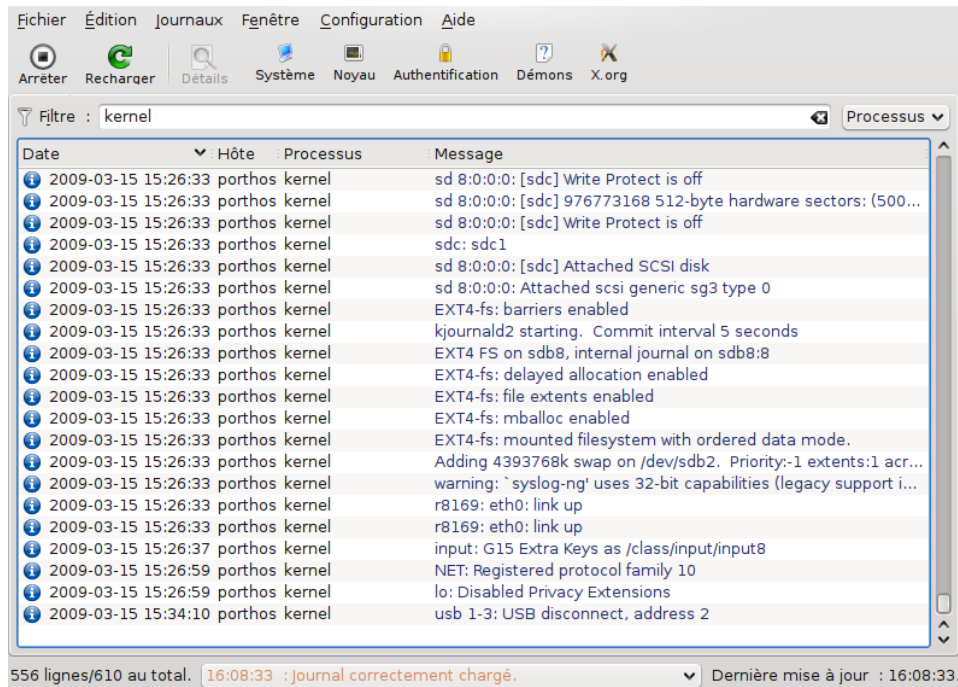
Fichier Édition Journaux Fenêtre Configuration Aide

Arrêter Recharger Détails Système Noyau Authentification Démons X.org

Filtre : kernel Processus

| Date | Hôte | Processus | Message |
|---|---|---|---|
| 2009-03-15 15:26:33 | porthos | kernel | sd 8:0:0:0: [sdc] Write Protect is off |
| 2009-03-15 15:26:33 | porthos | kernel | sd 8:0:0:0: [sdc] 976773168 512-byte hardware sectors: (500... |
| 2009-03-15 15:26:33 | porthos | kernel | sd 8:0:0:0: [sdc] Write Protect is off |
| 2009-03-15 15:26:33 | porthos | kernel | sdc: sdc1 |
| 2009-03-15 15:26:33 | porthos | kernel | sd 8:0:0:0: [sdc] Attached SCSI disk |
| 2009-03-15 15:26:33 | porthos | kernel | sd 8:0:0:0: Attached scsi generic sg3 type 0 |
| 2009-03-15 15:26:33 | porthos | kernel | EXT4-fs: barriers enabled |
| 2009-03-15 15:26:33 | porthos | kernel | kjournald2 starting. Commit interval 5 seconds |
| 2009-03-15 15:26:33 | porthos | kernel | EXT4 FS on sdb8, internal journal on sdb8:8 |
| 2009-03-15 15:26:33 | porthos | kernel | EXT4-fs: delayed allocation enabled |
| 2009-03-15 15:26:33 | porthos | kernel | EXT4-fs: file extents enabled |
| 2009-03-15 15:26:33 | porthos | kernel | EXT4-fs: mballoc enabled |
| 2009-03-15 15:26:33 | porthos | kernel | EXT4-fs: mounted filesystem with ordered data mode. |
| 2009-03-15 15:26:33 | porthos | kernel | Adding 4393768k swap on /dev/sdb2. Priority:-1 extents:1 acr... |
| 2009-03-15 15:26:33 | porthos | kernel | warning: `syslog-ng' uses 32-bit capabilities (legacy support i... |
| 2009-03-15 15:26:33 | porthos | kernel | r8169: eth0: link up |
| 2009-03-15 15:26:33 | porthos | kernel | r8169: eth0: link up |
| 2009-03-15 15:26:37 | porthos | kernel | input: G15 Extra Keys as /class/input/input8 |
| 2009-03-15 15:26:59 | porthos | kernel | NET: Registered protocol family 10 |
| 2009-03-15 15:26:59 | porthos | kernel | lo: Disabled Privacy Extensions |
| 2009-03-15 15:34:10 | porthos | kernel | usb 1-3: USB disconnect, address 2 |

556 lignes/610 au total. 16:08:33 : Journal correctement chargé. Dernière mise à jour : 16:08:33.